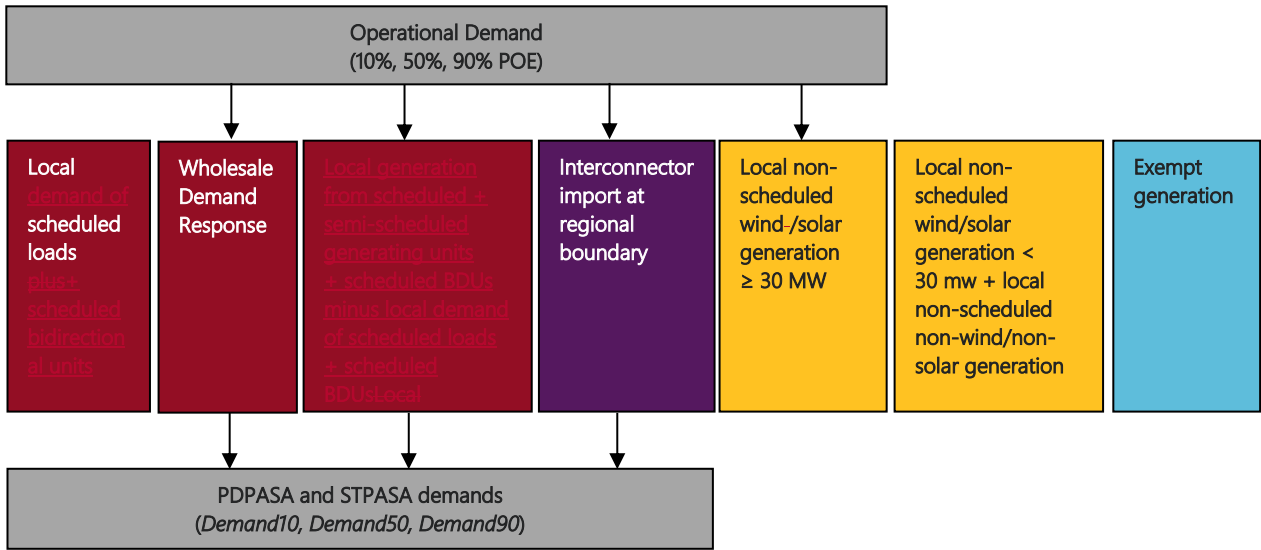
Operational Demand
(10%, 50%, 90% POE)

Local demand of scheduled loads plus+ scheduled bidirectional units

Wholesale Demand Response

Local generation from scheduled + semi-scheduled generating units + scheduled BDUs minus local demand of scheduled loads + scheduled BDUsLocal

Interconnector import at regional boundary

Local non-scheduled wind-/solar generation ≥ 30 MW

Local non-scheduled wind/solar generation < 30 mw + local non-scheduled non-wind/non-solar generation

Exempt generation

PDPASA and STPASA demands
(*Demand10, Demand50, Demand90*)